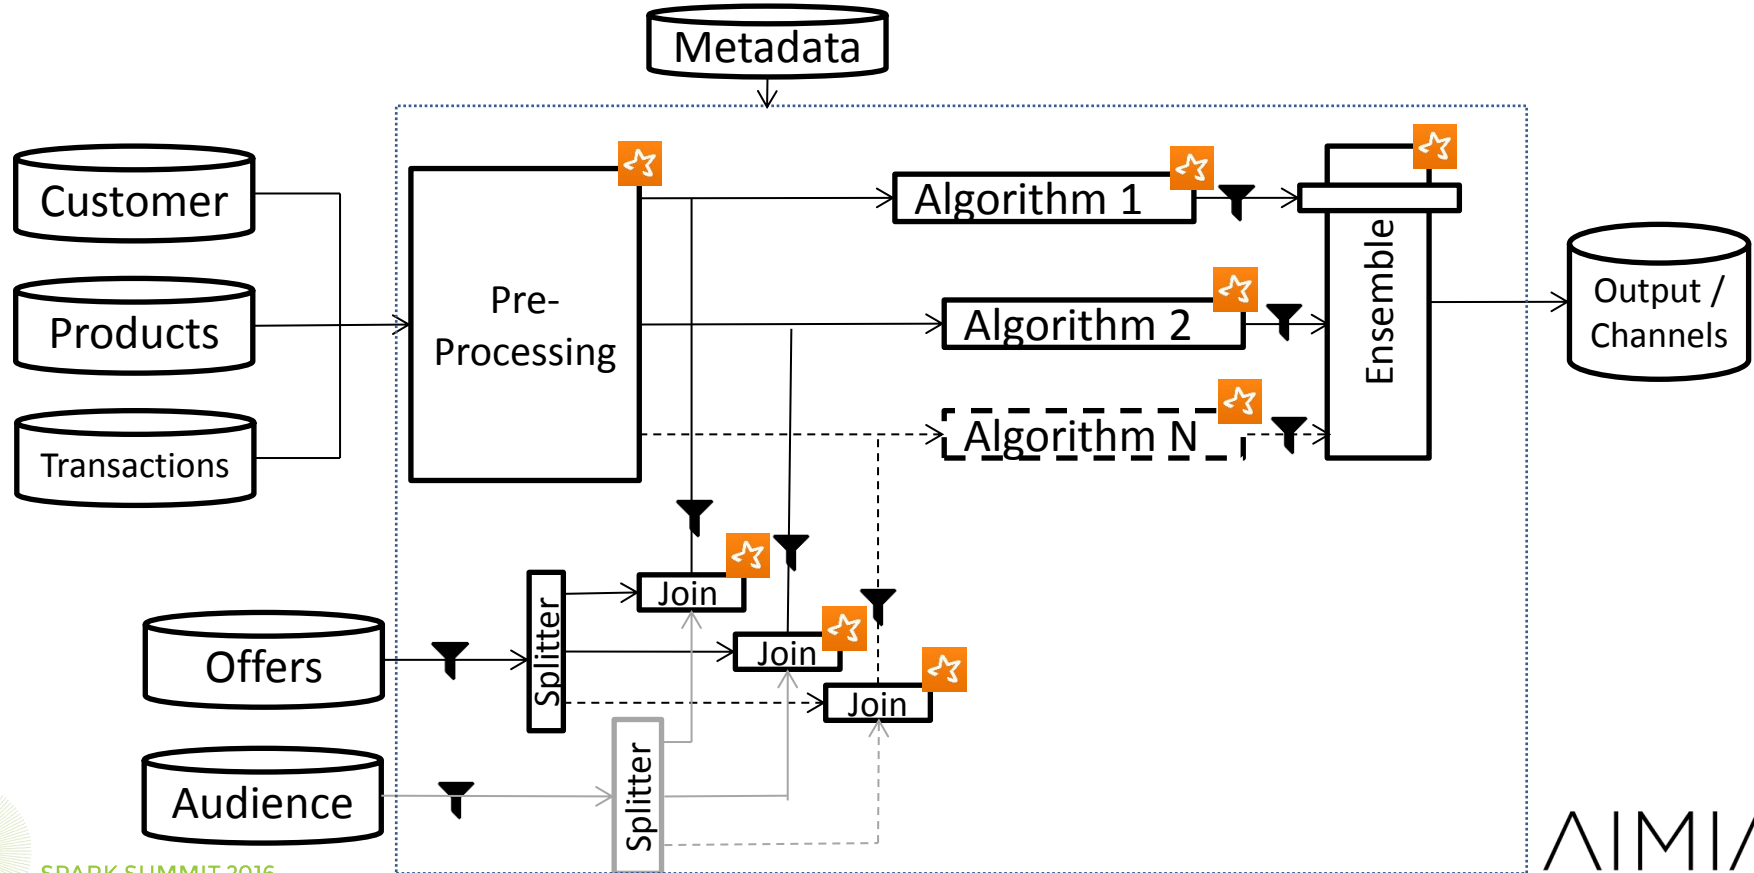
Metadata

Customer

Products

Transactions

Pre-Processing

Algorithm 1

Algorithm 2

Algorithm N

Ensemble

Output / Channels

Splitter

Join

Join

Join

Offers

Audience

Splitter

SPARK SUMMIT 2016

AIMIA